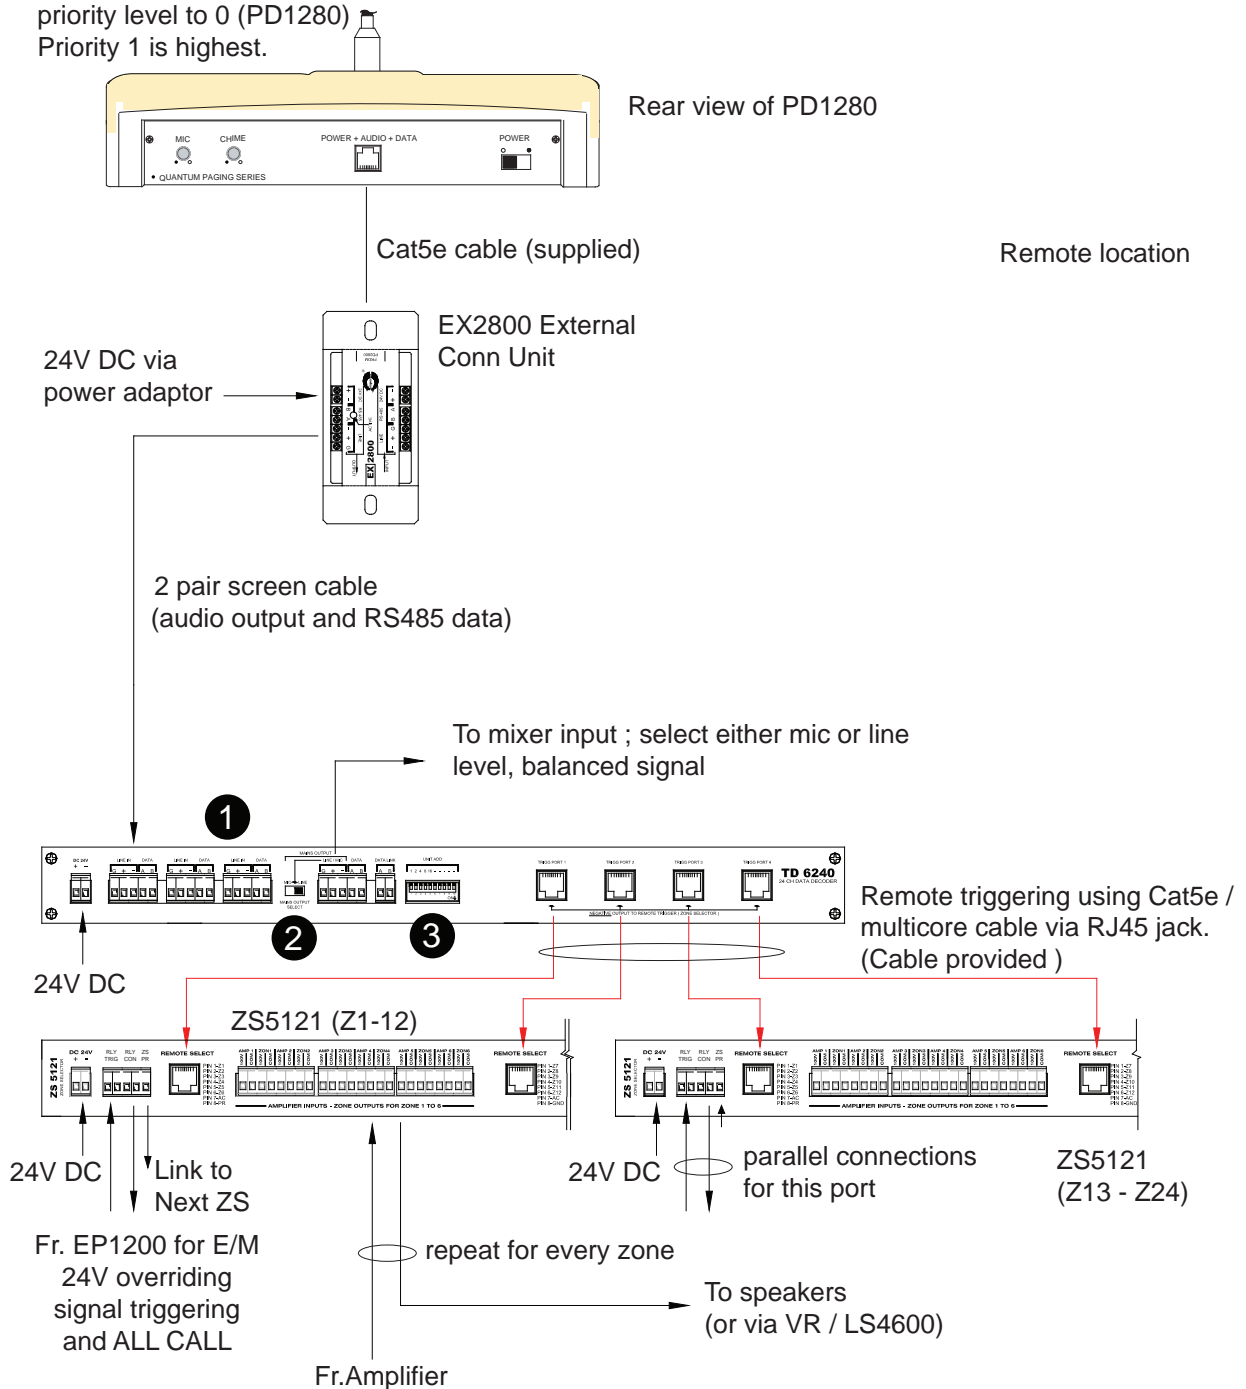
priority level to 0 (PD1280)
Priority 1 is highest.

Rear view of PD1280

MIC CHIME POWER + AUDIO + DATA POWER
QUANTUM PAGING SERIES

Cat5e cable (supplied)

Remote location

EX2800 External Conn Unit

24V DC via power adaptor

EX 2800

2 pair screen cable (audio output and RS485 data)

To mixer input ; select either mic or line level, balanced signal

1

2

3

TD 6240
24 CH DATA DECODER

Remote triggering using Cat5e / multicore cable via RJ45 jack. (Cable provided )

24V DC

ZS5121 (Z1-12)

ZS 5121

REMOTE SELECT

AMPLIFIER INPUTS - ZONE OUTPUTS FOR ZONE 1 TO 6

24V DC

Link to Next ZS

24V DC

parallel connections for this port

ZS5121 (Z13 - Z24)

Fr. EP1200 for E/M 24V overriding signal triggering and ALL CALL

repeat for every zone

To speakers (or via VR / LS4600)

Fr.Amplifier